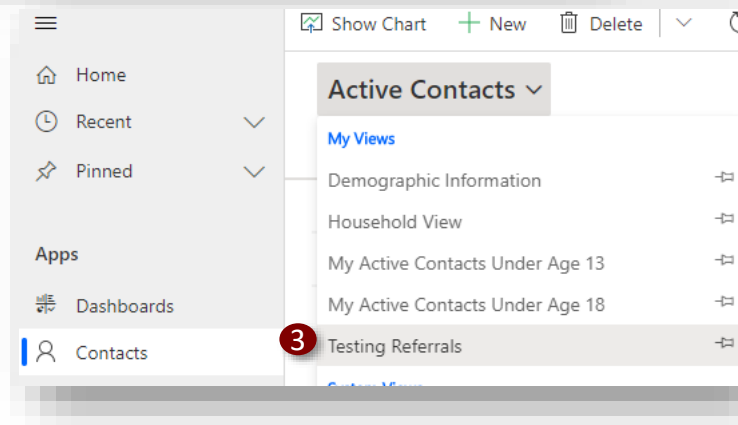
Show Chart
New
Delete

Home
Recent
Pinned

Apps
Dashboards
Contacts

Active Contacts

My Views
Demographic Information
Household View
My Active Contacts Under Age 13
My Active Contacts Under Age 18
3
Testing Referrals
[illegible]